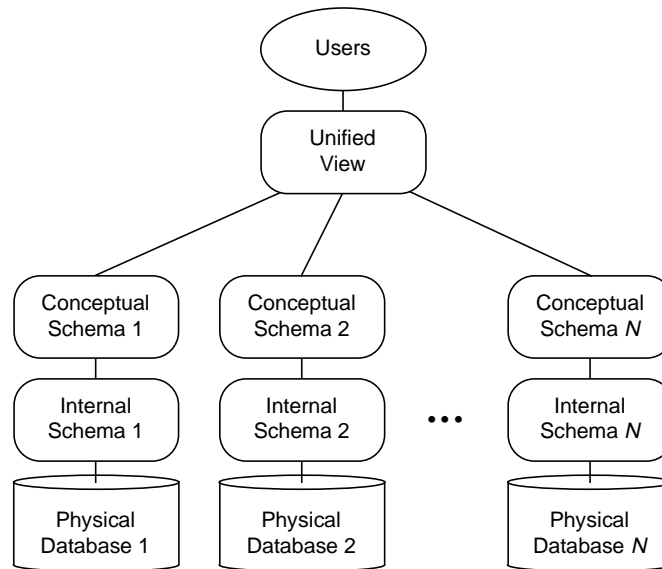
Users

Unified View

Conceptual Schema 1

Conceptual Schema 2

Conceptual Schema $N$

Internal Schema 1

Internal Schema 2

Internal Schema $N$

Physical Database 1

Physical Database 2

Physical Database $N$